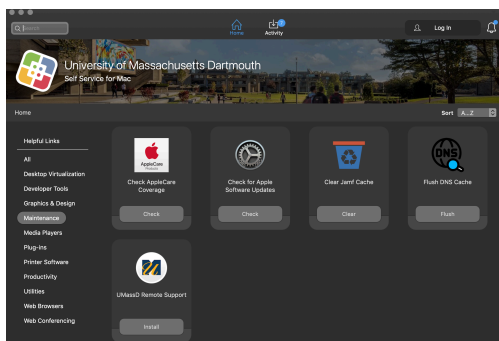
Search

Home

Activity

Log In

University of Massachusetts Dartmouth
Self Service for Mac

Home

Sort A...Z

Helpful Links
All
Desktop Virtualization
Developer Tools
Graphics & Design
Maintenance
Media Players
Plug-ins
Printer Software
Productivity
Utilities
Web Browsers
Web Conferencing

AppleCare Products

Check AppleCare Coverage
Check

Check for Apple Software Updates
Check

Clear Jamf Cache
Clear

DNS

Flush DNS Cache
Flush

UMassD Remote Support
Install